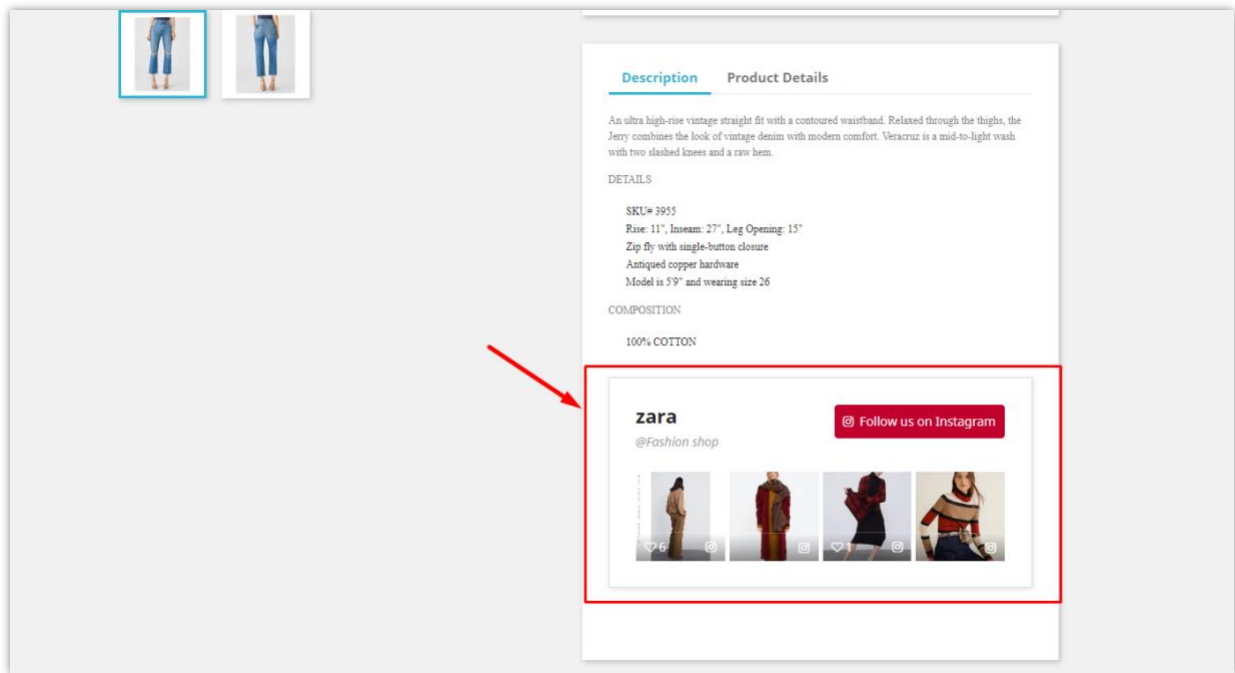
Description Product Details

An ultra high-rise vintage straight fit with a contoured waistband. Relaxed through the thighs, the Jerry combines the look of vintage denim with modern comfort. Veracruz is a mid-to-light wash with two slashed knees and a raw hem.

DETAILS

SKU# 3955
Rise: 11", Inseam: 27", Leg Opening: 15"
Zip fly with single-button closure
Antiqued copper hardware
Model is 5'9" and wearing size 26

COMPOSITION

100% COTTON

zara
@Fashion shop

Follow us on Instagram

6

1